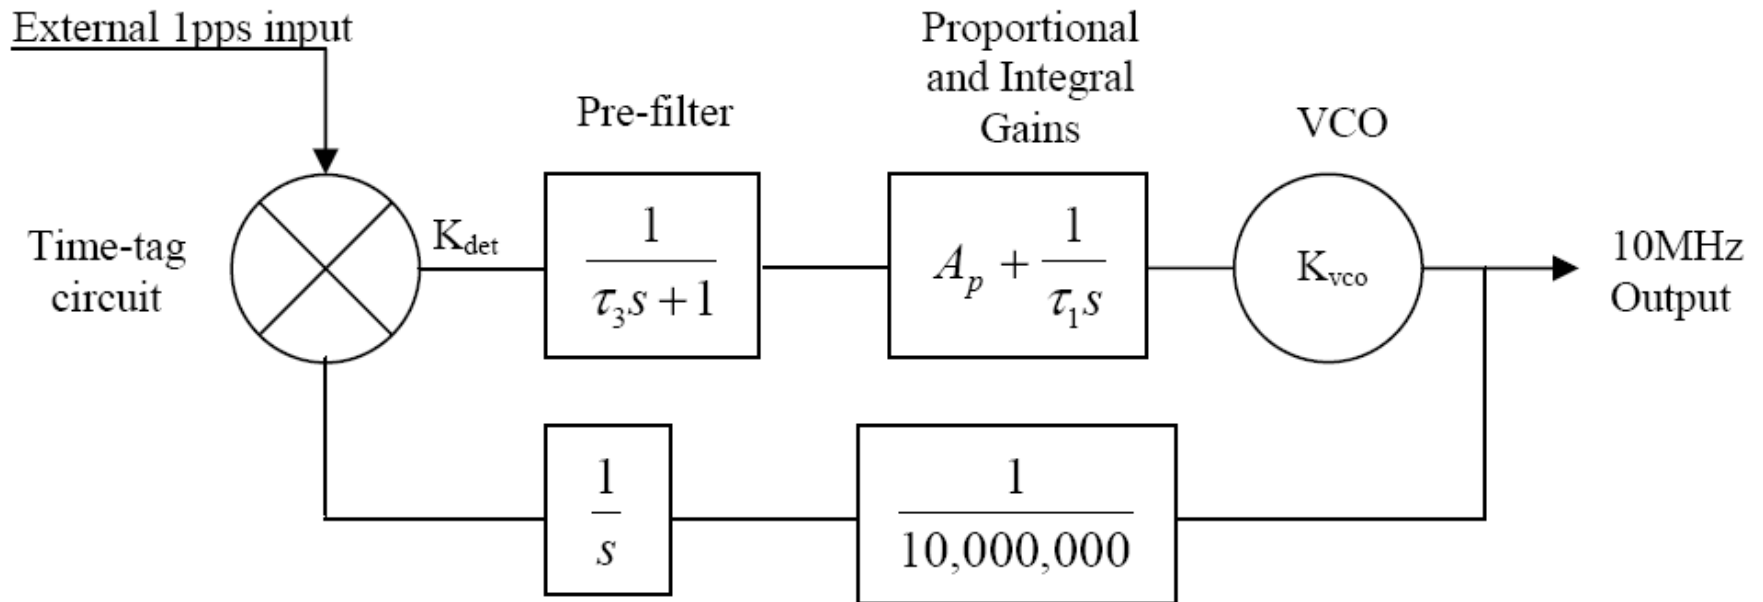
External 1pps input

Pre-filter

Proportional and Integral Gains

VCO

Time-tag circuit

$K_{det}$

$\frac{1}{\tau_3 s+1}$

$A_p+\frac{1}{\tau_1 s}$

$K_{vco}$

10MHz Output

$\frac{1}{s}$

$\frac{1}{10,000,000}$